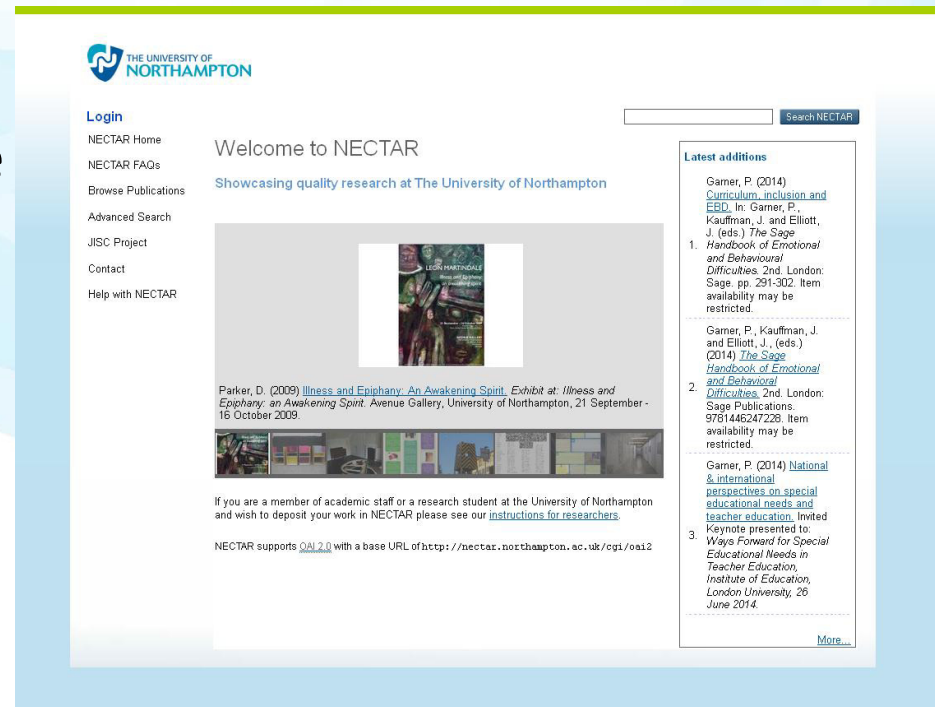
THE UNIVERSITY OF NORTHAMPTON

Login

NECTAR Home
NECTAR FAQs
Browse Publications
Advanced Search
JISC Project
Contact
Help with NECTAR

Search NECTAR

Welcome to NECTAR

Showcasing quality research at The University of Northampton

THE LEON MARTINDALE Illness and Epiphany an awakening spirit

Parker, D. (2009) Illness and Epiphany: An Awakening Spirit. Exhibit at: Illness and Epiphany: an Awakening Spirit. Avenue Gallery, University of Northampton, 21 September - 16 October 2009.

If you are a member of academic staff or a research student at the University of Northampton and wish to deposit your work in NECTAR please see our instructions for researchers.

NECTAR supports OAI 2.0 with a base URL of http://nectar.northampton.ac.uk/cgi/oai2

Latest additions

1. Garner, P. (2014) Curriculum, inclusion and EBD. In: Garner, P., Kauffman, J. and Elliott, J. (eds.) The Sage Handbook of Emotional and Behavioural Difficulties. 2nd. London: Sage. pp. 291-302. Item availability may be restricted.

2. Garner, P., Kauffman, J. and Elliott, J., (eds.) (2014) The Sage Handbook of Emotional and Behavioral Difficulties. 2nd. London: Sage Publications. 9781446247228. Item availability may be restricted.

3. Garner, P. (2014) National & international perspectives on special educational needs and teacher education. Invited Keynote presented to: Ways Forward for Special Educational Needs in Teacher Education, Institute of Education, London University, 26 June 2014.

More...